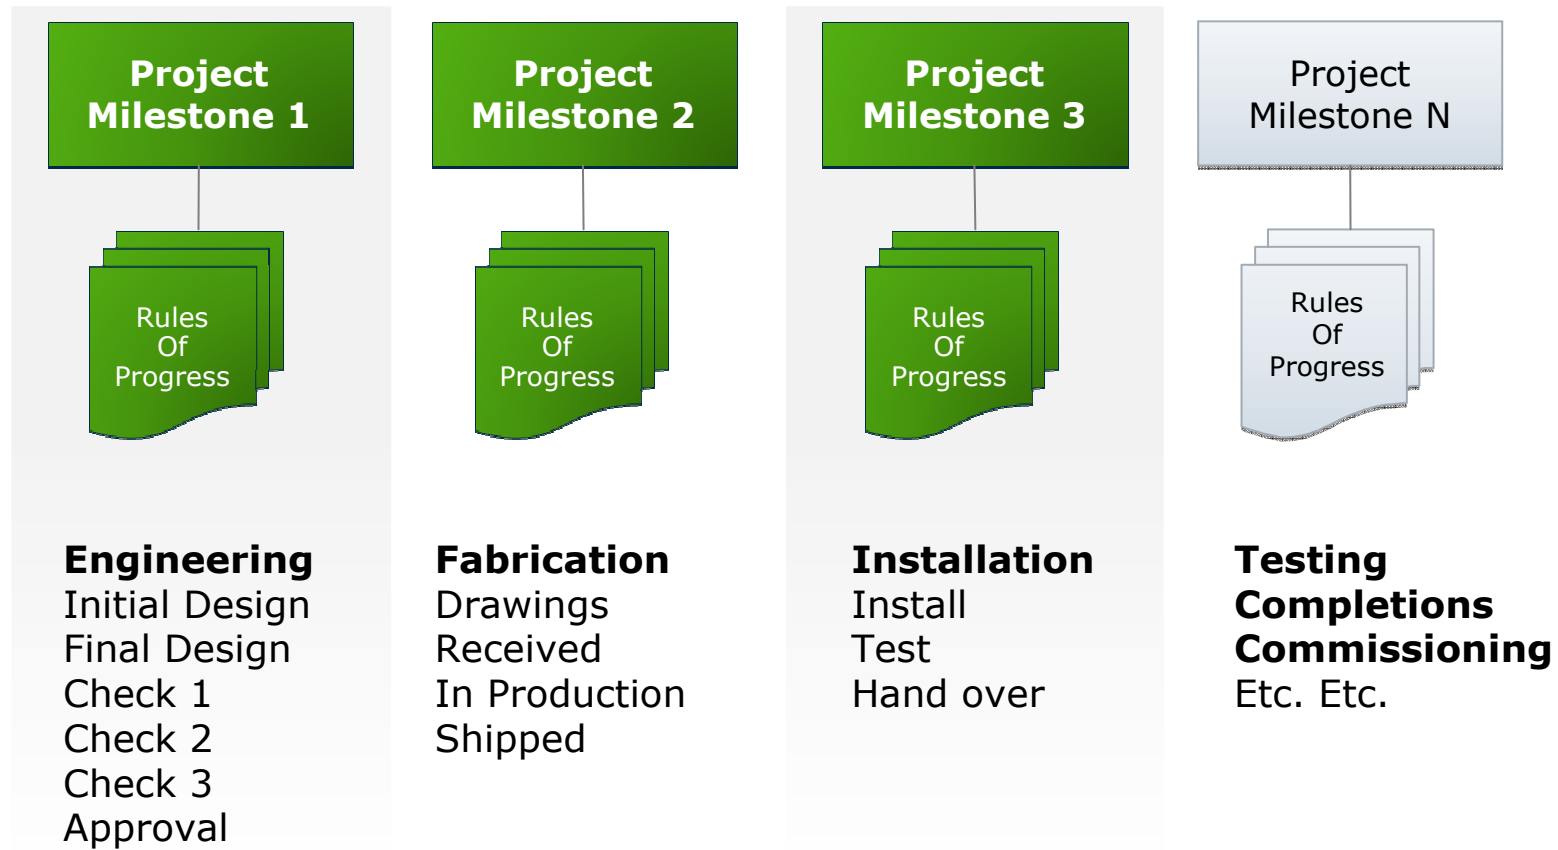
Project Milestone 1

Rules Of Progress

Engineering
Initial Design
Final Design
Check 1
Check 2
Check 3
Approval

Project Milestone 2

Rules Of Progress

Fabrication
Drawings
Received
In Production
Shipped

Project Milestone 3

Rules Of Progress

Installation
Install
Test
Hand over

Project Milestone N

Rules Of Progress

Testing
Completions
Commissioning
Etc. Etc.